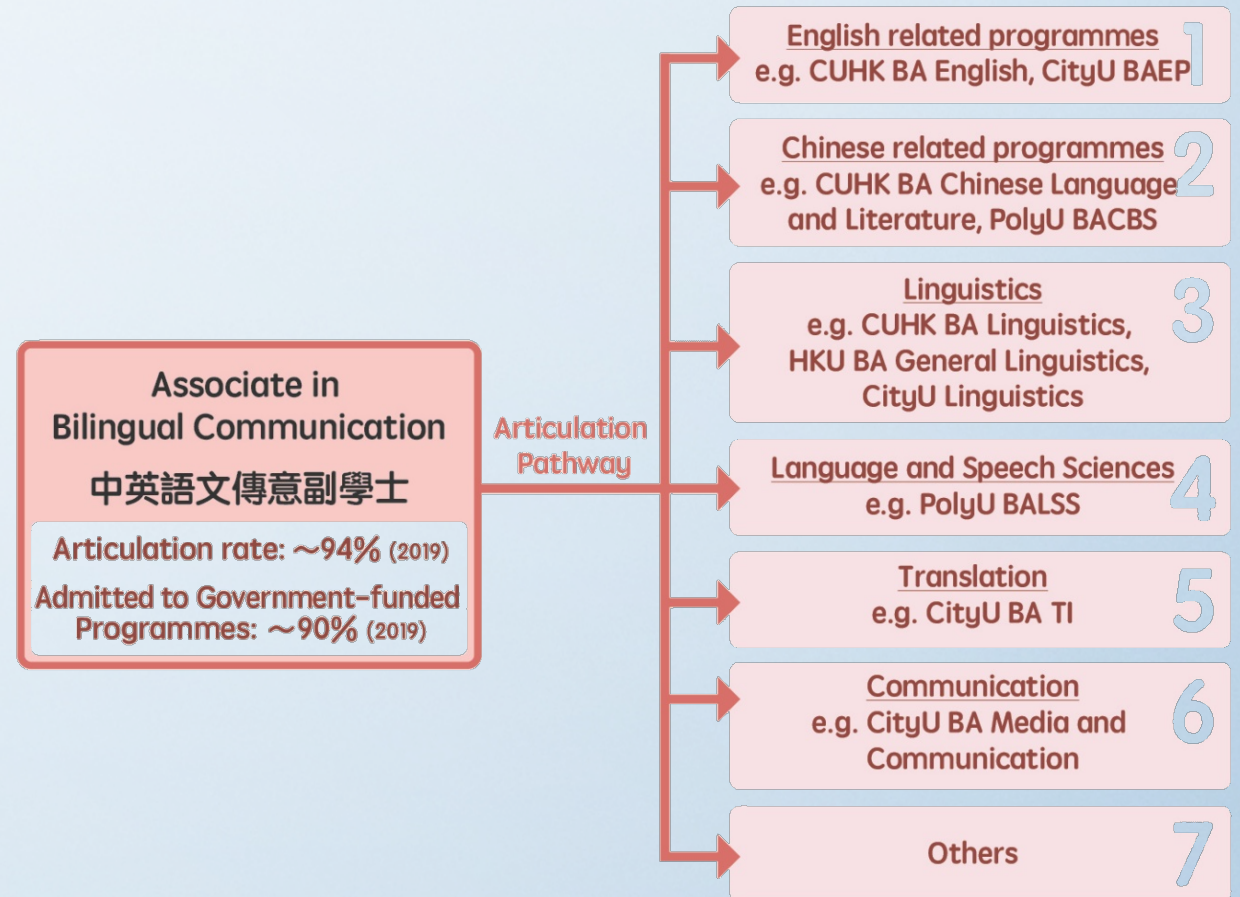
Associate in Bilingual Communication
中英語文傳意副學士

Articulation rate: ~94% (2019)
Admitted to Government-funded Programmes: ~90% (2019)

Articulation Pathway

English related programmes
e.g. CUHK BA English, CityU BAEP
1

Chinese related programmes
e.g. CUHK BA Chinese Language and Literature, PolyU BACBS
2

Linguistics
e.g. CUHK BA Linguistics, HKU BA General Linguistics, CityU Linguistics
3

Language and Speech Sciences
e.g. PolyU BALSS
4

Translation
e.g. CityU BA TI
5

Communication
e.g. CityU BA Media and Communication
6

Others
7